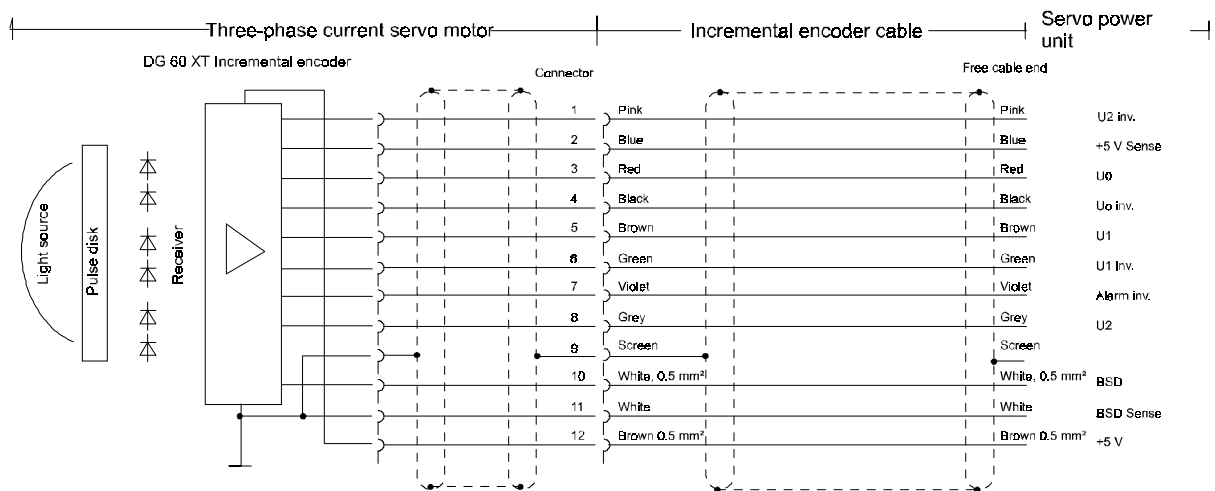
Three-phase current servo motor
Incremental encoder cable
Servo power unit

DG 60 XT Incremental encoder
Connector
Free cable end

Light source
Pulse disk
Receiver

| | | | |
|---|---|---|---|
| 1 | Pink | Pink | U2 inv. |
| 2 | Blue | Blue | +5 V Sense |
| 3 | Red | Red | U0 |
| 4 | Black | Black | U0 inv. |
| 5 | Brown | Brown | U1 |
| 6 | Green | Green | U1 inv. |
| 7 | Violet | Violet | Alarm inv. |
| 8 | Grey | Grey | U2 |
| 9 | Screen | Screen | |
| 10 | White, 0.5 mm² | White, 0.5 mm² | BSD |
| 11 | White | White | BSD Sense |
| 12 | Brown 0.5 mm² | Brown 0.5 mm² | +5 V |